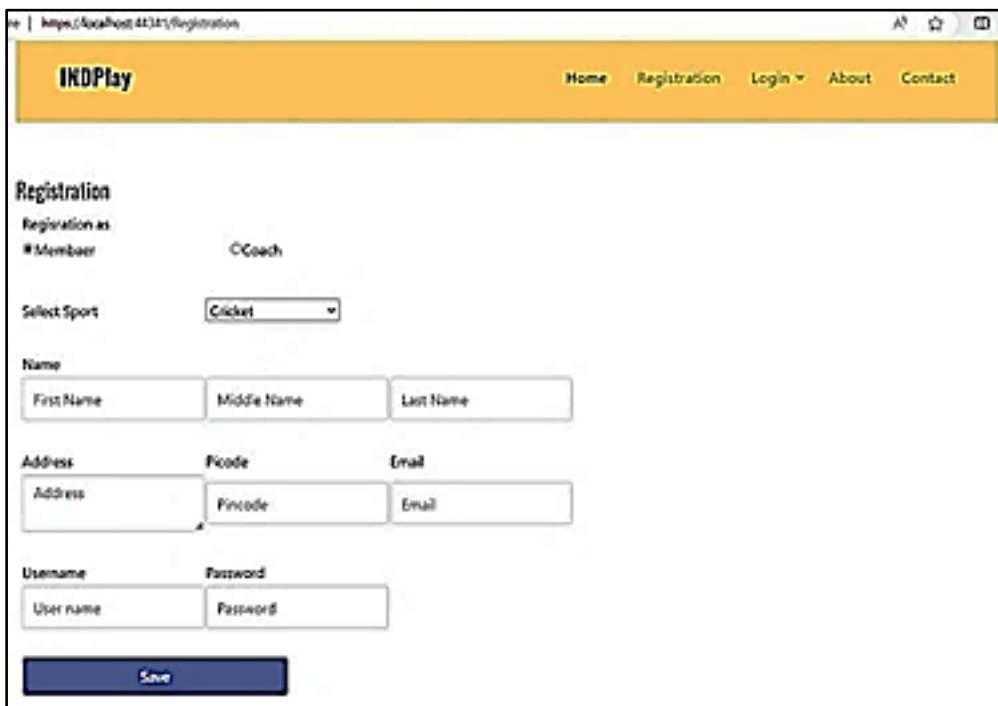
re | https://localhost:44341/Registration

INDPlay

Home Registration Login ▾ About Contact

Registration

Regisration as

Membaer Coach

Select Sport Cricket

Name

First Name Middle Name Last Name

Address Picode Email

Address Pincode Email

Username Password

User name Password

Save